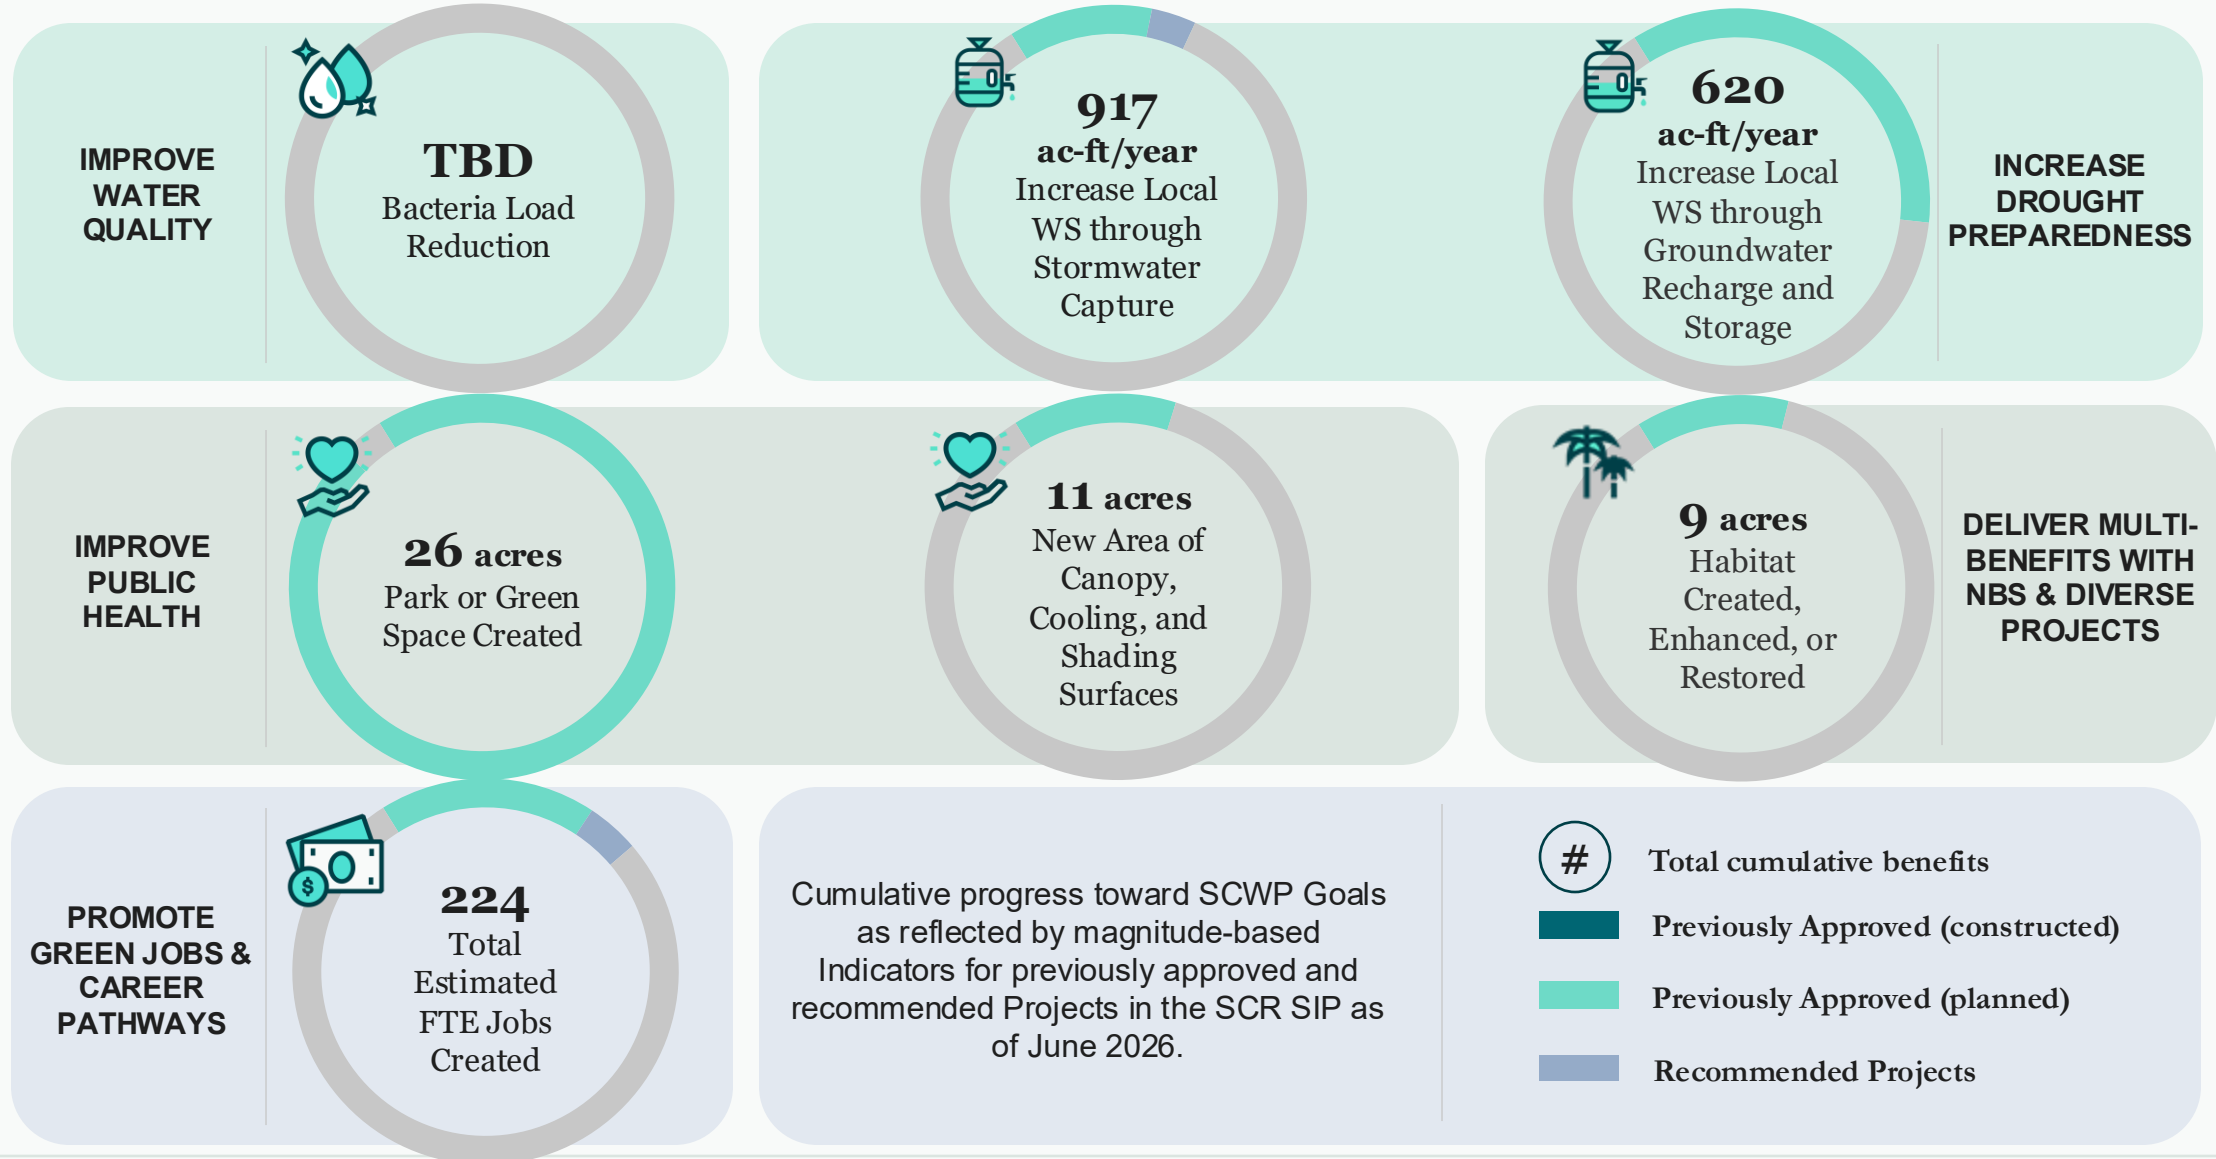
IMPROVE WATER QUALITY

TBD
Bacteria Load Reduction

917
ac-ft/year
Increase Local WS through Stormwater Capture

620
ac-ft/year
Increase Local WS through Groundwater Recharge and Storage

INCREASE DROUGHT PREPAREDNESS

IMPROVE PUBLIC HEALTH

26 acres
Park or Green Space Created

11 acres
New Area of Canopy, Cooling, and Shading Surfaces

9 acres
Habitat Created, Enhanced, or Restored

DELIVER MULTI-BENEFITS WITH NBS & DIVERSE PROJECTS

PROMOTE GREEN JOBS & CAREER PATHWAYS

224
Total Estimated FTE Jobs Created

Cumulative progress toward SCWP Goals as reflected by magnitude-based Indicators for previously approved and recommended Projects in the SCR SIP as of June 2026.

# Total cumulative benefits
Previously Approved (constructed)
Previously Approved (planned)
Recommended Projects